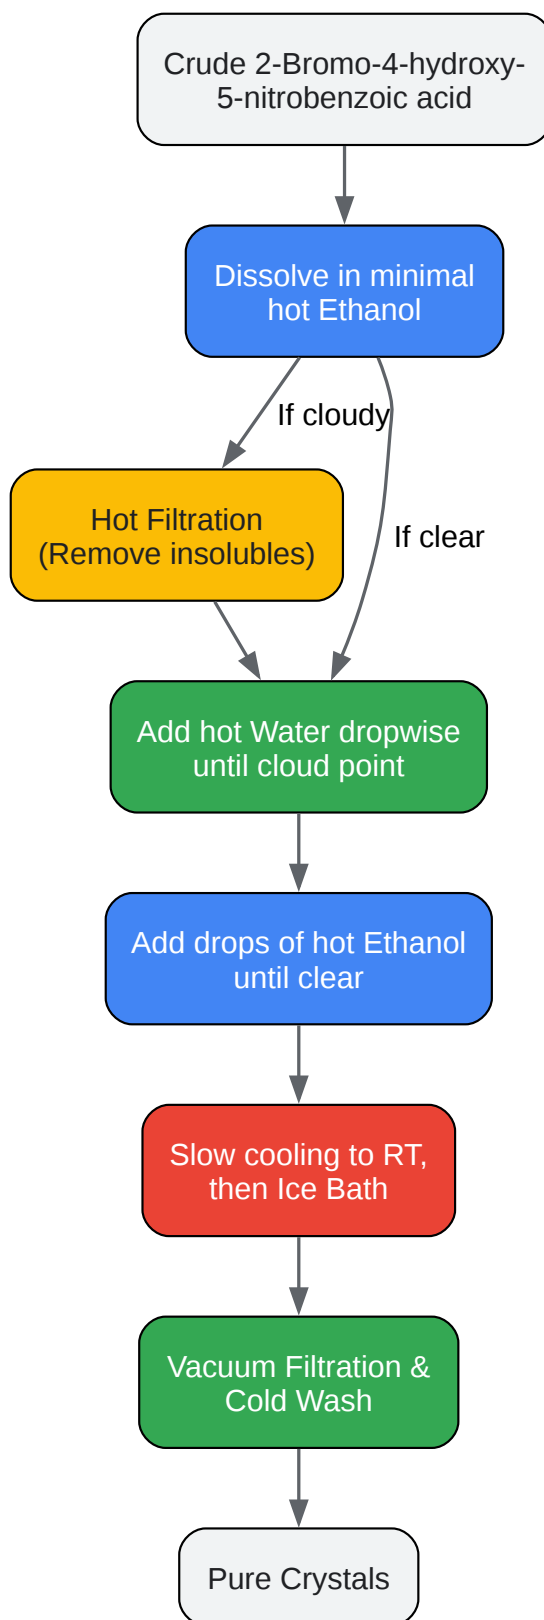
Crude 2-Bromo-4-hydroxy-5-nitrobenzoic acid

Dissolve in minimal hot Ethanol

If cloudy

If clear

Hot Filtration (Remove insolubles)

Add hot Water dropwise until cloud point

Add drops of hot Ethanol until clear

Slow cooling to RT, then Ice Bath

Vacuum Filtration & Cold Wash

Pure Crystals